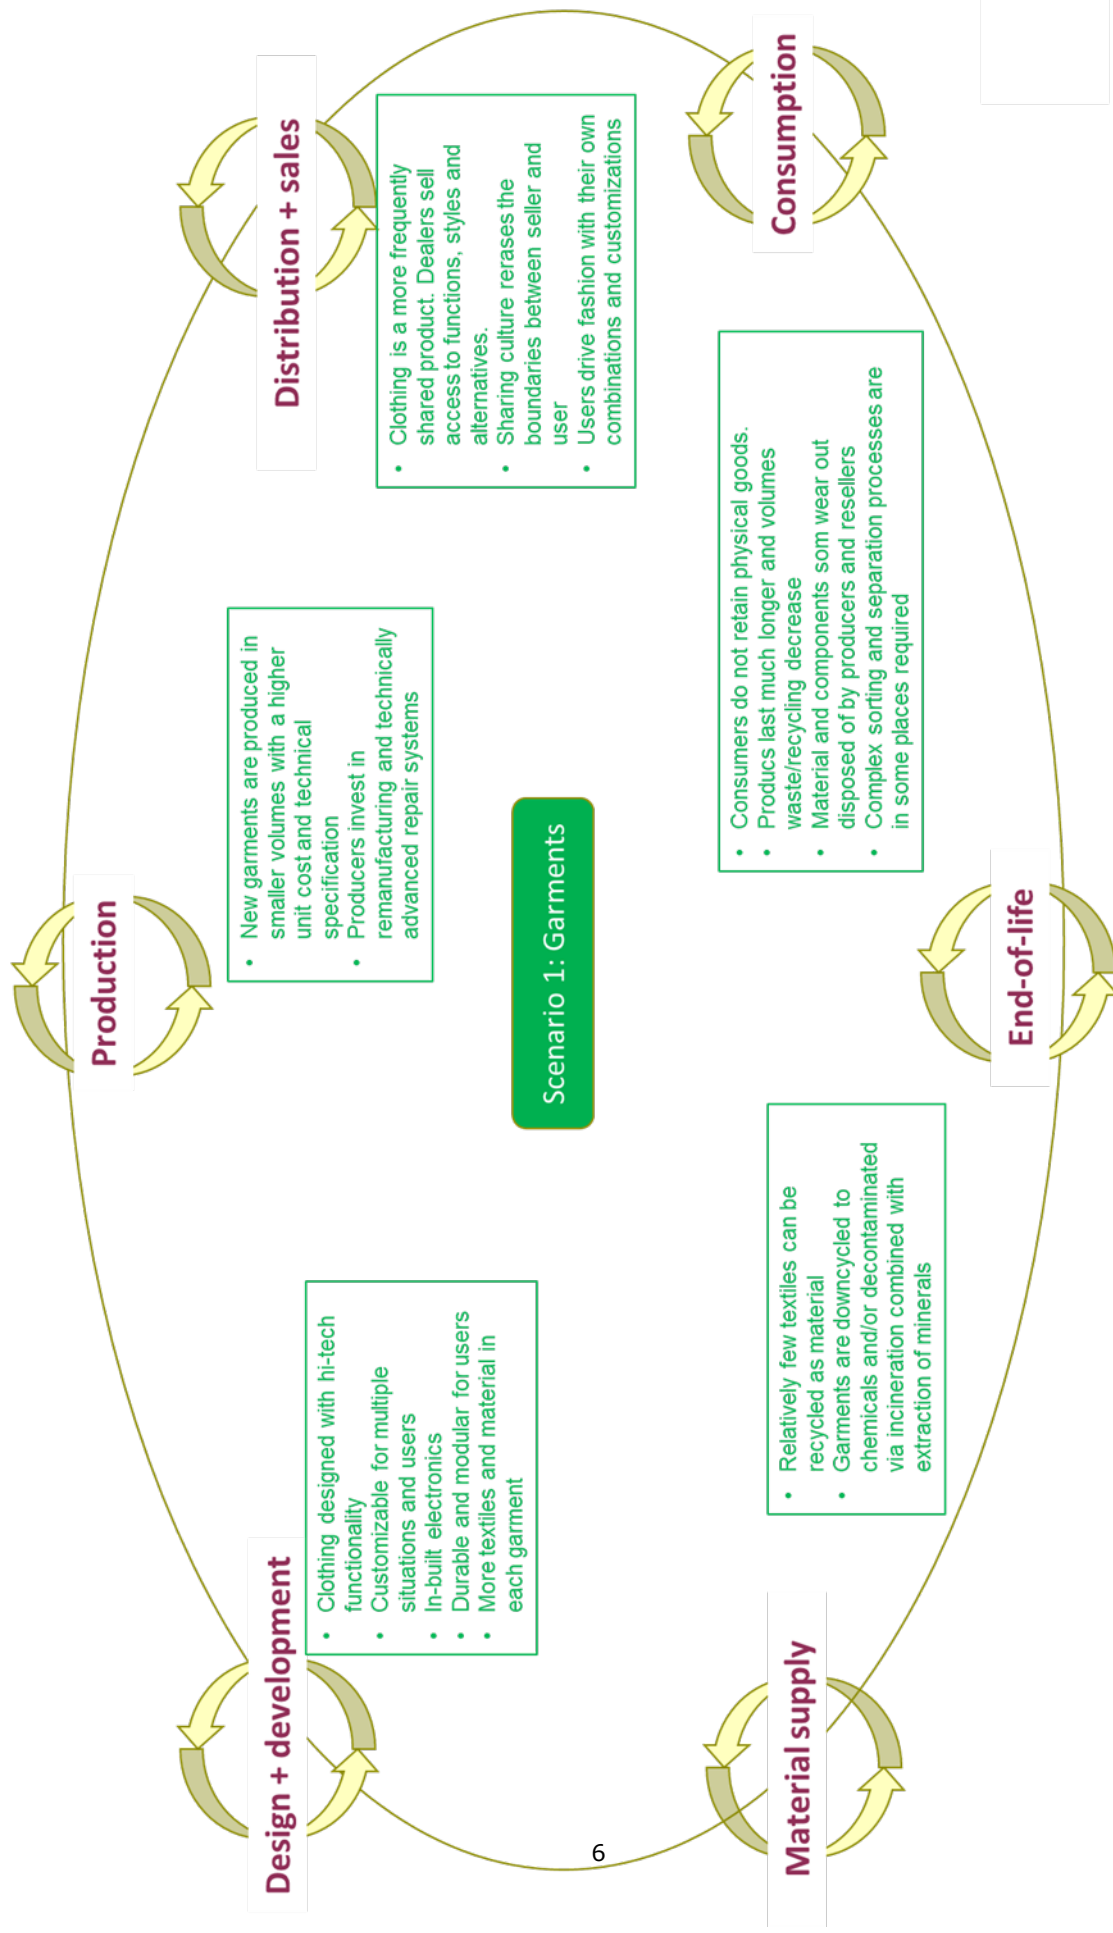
Scenario 1: Garments

Design + development

- Clothing designed with hi-tech functionality
- Customizable for multiple situations and users
- In-built electronics
- Durable and modular for users
- More textiles and material in each garment

Production

- New garments are produced in smaller volumes with a higher unit cost and technical specification
- Producers invest in remanufacturing and technically advanced repair systems

Distribution + sales

- Clothing is a more frequently shared product. Dealers sell access to functions, styles and alternatives.
- Sharing culture rerases the boundaries between seller and user
- Users drive fashion with their own combinations and customizations

Consumption

- Consumers do not retain physical goods.
- Producs last much longer and volumes waste/recycling decrease
- Material and components som wear out disposed of by producers and resellers
- Complex sorting and separation processes are in some places required

End-of-life

- Relatively few textiles can be recycled as material
- Garments are downcycled to chemicals and/or decontaminated via incineration combined with extraction of minerals

Material supply

6